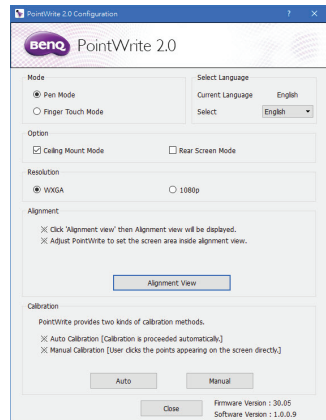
PointWrite 2.0 Configuration

?

X

BenQ PointWrite 2.0

Mode

Pen Mode

Finger Touch Mode

Select Language

Current Language English

Select English

Option

Ceiling Mount Mode

Rear Screen Mode

Resolution

WXGA

1080p

Alignment

※ Click 'Alignment view' then Alignment view will be displayed.

※ Adjust PointWrite to set the screen area inside alignment view.

Alignment View

Calibration

PointWrite provides two kinds of calibration methods.

※ Auto Calibration [Calibration is proceeded automatically.]

※ Manual Calibration [User clicks the points appearing on the screen directly.]

Auto

Manual

Close

Firmware Version : 30.05

Software Version : 1.0.0.9